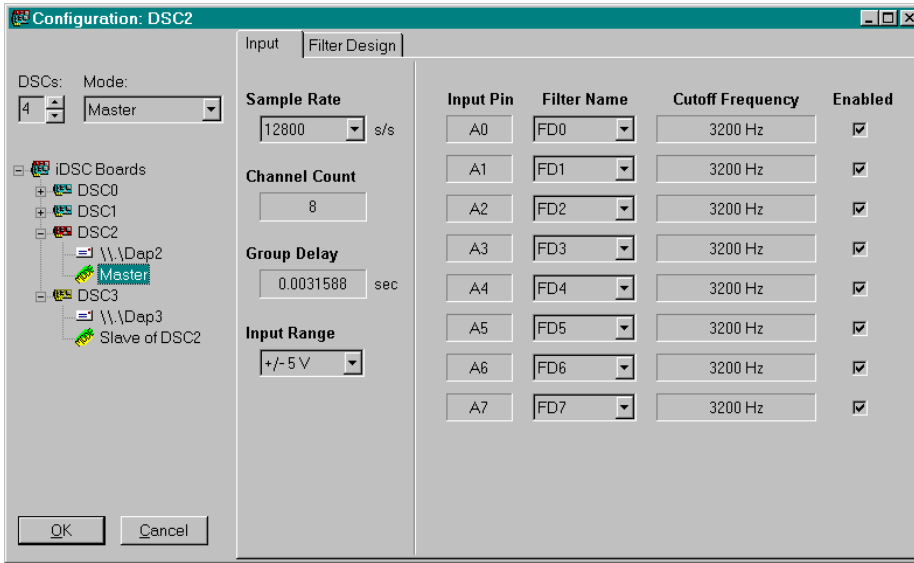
Configuration: DSC2

Input | Filter Design

DSCs: 4
Mode: Master

iDSC Boards
DSC0
DSC1
DSC2
\\.\Dap2
Master
DSC3
\\.\Dap3
Slave of DSC2

Sample Rate
12800 s/s

Channel Count
8

Group Delay
0.0031588 sec

Input Range
+/- 5 V

| Input Pin | Filter Name | Cutoff Frequency | Enabled |
|---|---|---|---|
| A0 | FD0 | 3200 Hz | ☑ |
| A1 | FD1 | 3200 Hz | ☑ |
| A2 | FD2 | 3200 Hz | ☑ |
| A3 | FD3 | 3200 Hz | ☑ |
| A4 | FD4 | 3200 Hz | ☑ |
| A5 | FD5 | 3200 Hz | ☑ |
| A6 | FD6 | 3200 Hz | ☑ |
| A7 | FD7 | 3200 Hz | ☑ |

OK
Cancel